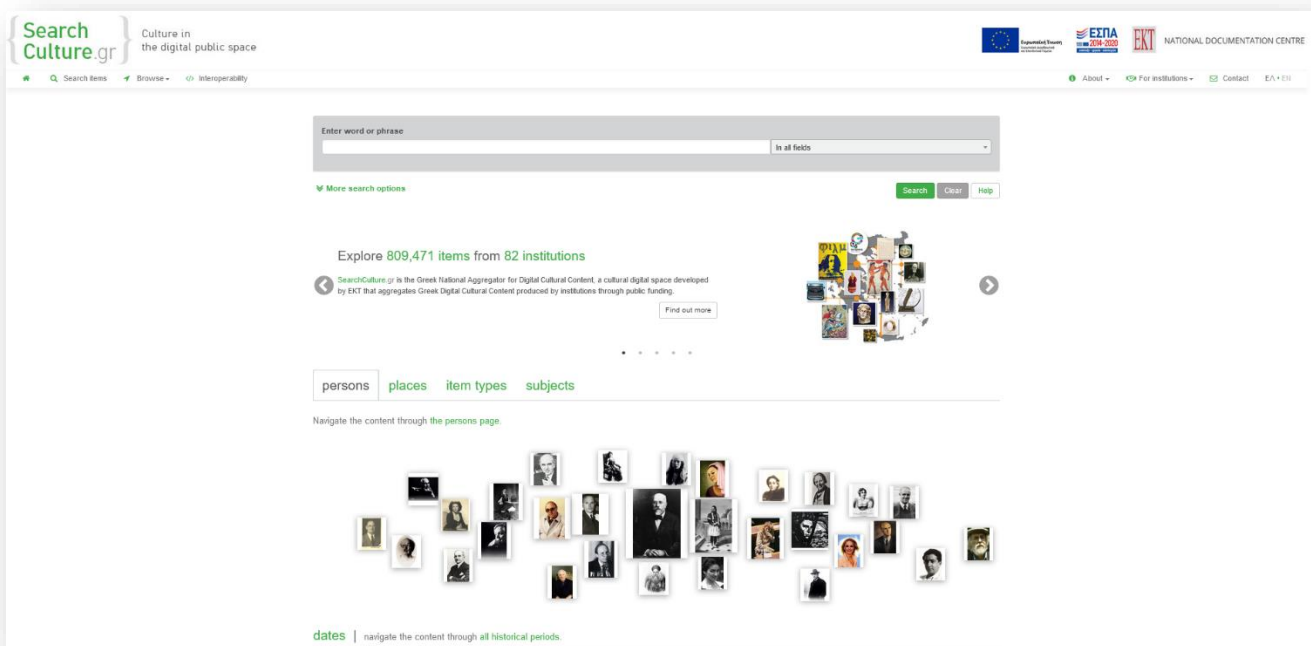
Search Culture.gr

Culture in the digital public space

Ευρωπαϊκή Ένωση

ΕΣΠΑ 2014-2020

EKT NATIONAL DOCUMENTATION CENTRE

Search items Browse Interoperability

About For institutions Contact ΕΛ • EN

Enter word or phrase

In all fields

More search options

Search Clear Help

Explore 809,471 items from 82 institutions

SearchCulture.gr is the Greek National Aggregator for Digital Cultural Content, a cultural digital space developed by EKT that aggregates Greek Digital Cultural Content produced by institutions through public funding.

Find out more

persons places item types subjects

Navigate the content through the persons page.

dates | navigate the content through all historical periods.